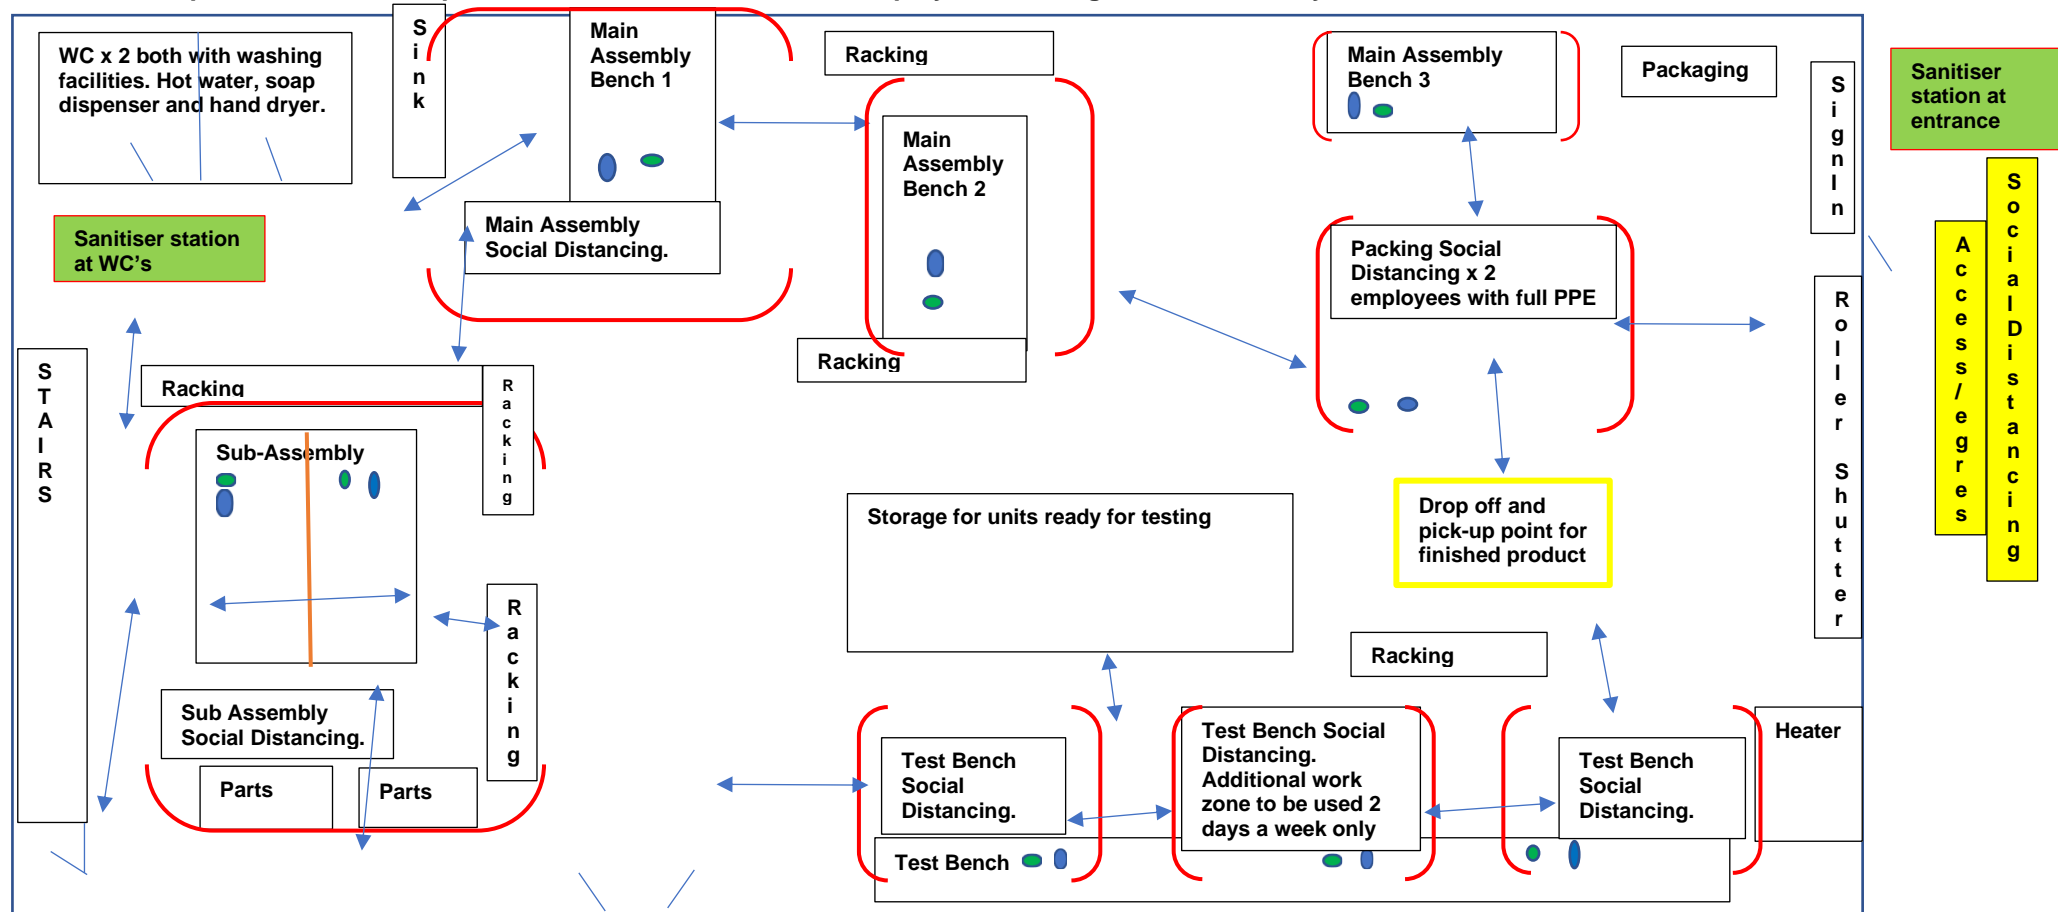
WC x 2 both with washing facilities. Hot water, soap dispenser and hand dryer.

Sink

Main Assembly Bench 1

Main Assembly Social Distancing.

Racking

Main Assembly Bench 2

Racking

Main Assembly Bench 3

Packaging

Signin

Sanitiser station at entrance

Sanitiser station at WC's

Packing Social Distancing x 2 employees with full PPE

Access/egress

Social Distancing

STAIRS

Racking

Racking

Sub-Assembly

Roller Shutter

Storage for units ready for testing

Drop off and pick-up point for finished product

Racking

Racking

Sub Assembly Social Distancing.

Parts

Parts

Test Bench Social Distancing.

Test Bench Social Distancing. Additional work zone to be used 2 days a week only

Test Bench Social Distancing.

Heater

Test Bench